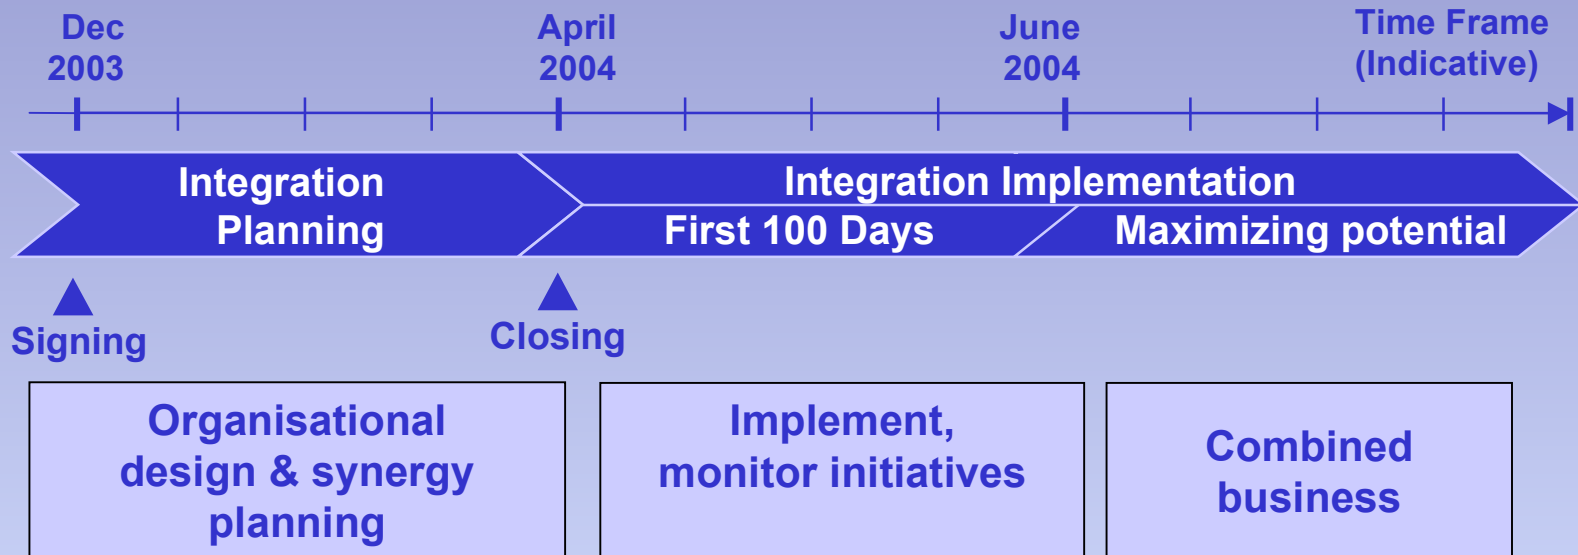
Dec 2003

April 2004

June 2004

Time Frame (Indicative)

Integration Planning

Integration Implementation

First 100 Days

Maximizing potential

Signing

Closing

Organisational design & synergy planning

Implement, monitor initiatives

Combined business